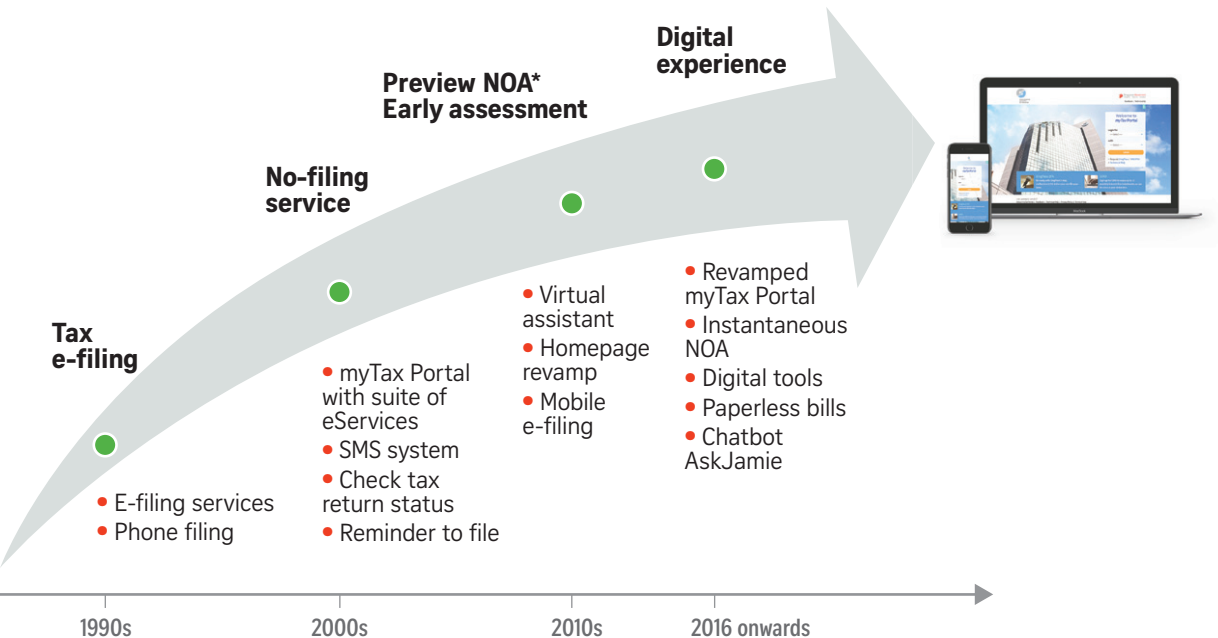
Digital experience

Preview NOA* Early assessment

No-filing service

Tax e-filing

• E-filing services
• Phone filing

• myTax Portal with suite of eServices
• SMS system
• Check tax return status
• Reminder to file

• Virtual assistant
• Homepage revamp
• Mobile e-filing

• Revamped myTax Portal
• Instantaneous NOA
• Digital tools
• Paperless bills
• Chatbot AskJamie

1990s

2000s

2010s

2016 onwards